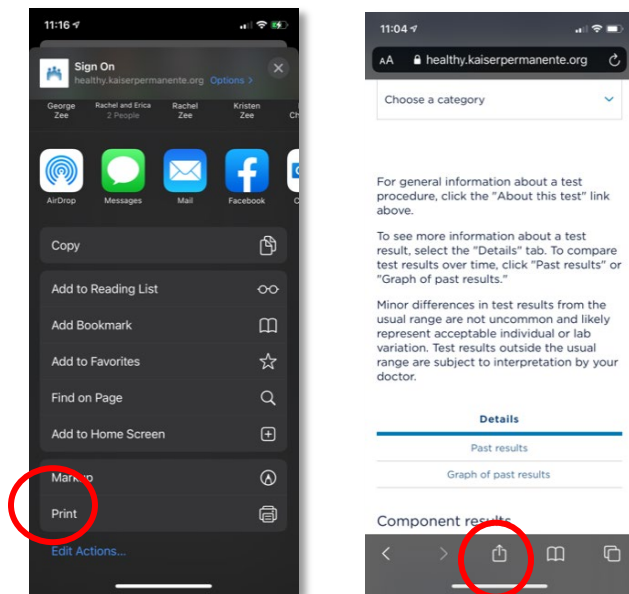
11:16

Sign On
healthy.kaiserpermanente.org Options >

George Zee
Rachel and Erica 2 People
Rachel Zee
Kristen Zee

AirDrop
Messages
Mail
Facebook

Copy

Add to Reading List

Add Bookmark

Add to Favorites

Find on Page

Add to Home Screen

Markup

Print

Edit Actions...

11:04

AA healthy.kaiserpermanente.org

Choose a category

For general information about a test procedure, click the "About this test" link above.

To see more information about a test result, select the "Details" tab. To compare test results over time, click "Past results" or "Graph of past results."

Minor differences in test results from the usual range are not uncommon and likely represent acceptable individual or lab variation. Test results outside the usual range are subject to interpretation by your doctor.

Details

Past results

Graph of past results

Component results